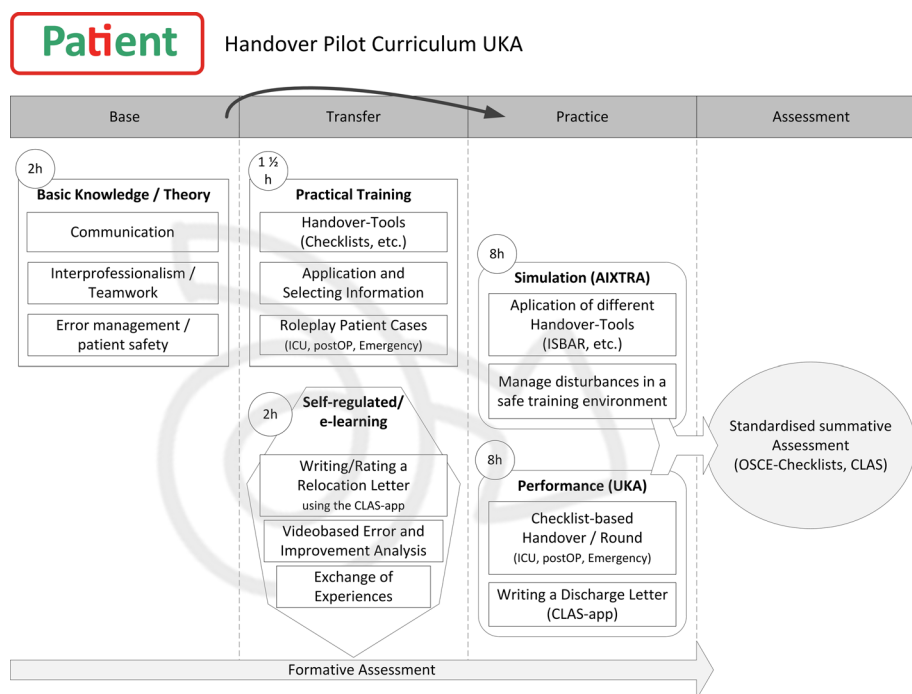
Patient

Handover Pilot Curriculum UKA

Base

Transfer

Practice

Assessment

2h

Basic Knowledge / Theory

Communication

Interprofessionalism / Teamwork

Error management / patient safety

1 ½ h

Practical Training

Handover-Tools (Checklists, etc.)

Application and Selecting Information

Roleplay Patient Cases (ICU, postOP, Emergency)

2h

Self-regulated/ e-learning

Writing/Rating a Relocation Letter using the CLAS-app

Videobased Error and Improvement Analysis

Exchange of Experiences

8h

Simulation (AIXTRA)

Aplication of different Handover-Tools (ISBAR, etc.)

Manage disturbances in a safe training environment

8h

Performance (UKA)

Checklist-based Handover / Round (ICU, postOP, Emergency)

Writing a Discharge Letter (CLAS-app)

Standardised summative Assessment (OSCE-Checklists, CLAS)

Formative Assessment